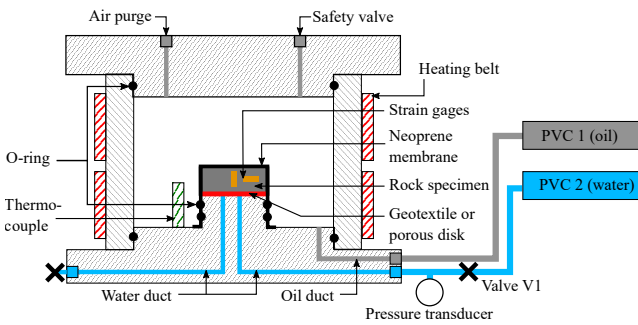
Air purge

Safety valve

Heating belt

Strain gages

Neoprene membrane

O-ring

PVC 1 (oil)

PVC 2 (water)

Rock specimen

Thermocouple

Geotextile or porous disk

Water duct

Oil duct

Valve V1

Pressure transducer